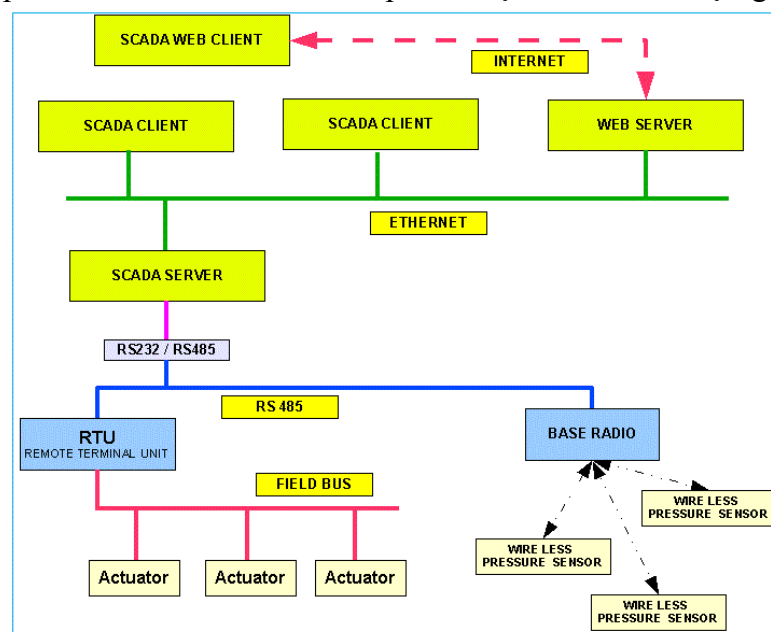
SCADA WEB CLIENT

INTERNET

SCADA CLIENT

SCADA CLIENT

WEB SERVER

ETHERNET

SCADA SERVER

RS232 / RS485

RS 485

RTU
REMOTE TERMINAL UNIT

BASE RADIO

FIELD BUS

WIRE LESS PRESSURE SENSOR

WIRE LESS PRESSURE SENSOR

Actuator

Actuator

Actuator

WIRE LESS PRESSURE SENSOR